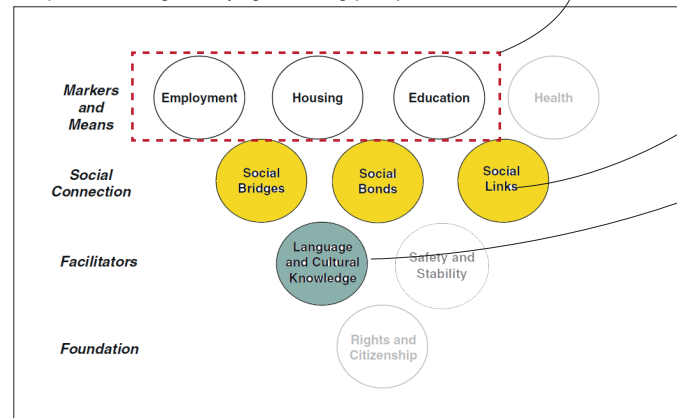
Markers and Means

Employment

Housing

Education

Health

Social Connection

Social Bridges

Social Bonds

Social Links

Facilitators

Language and Cultural Knowledge

Safety and Stability

Foundation

Rights and Citizenship